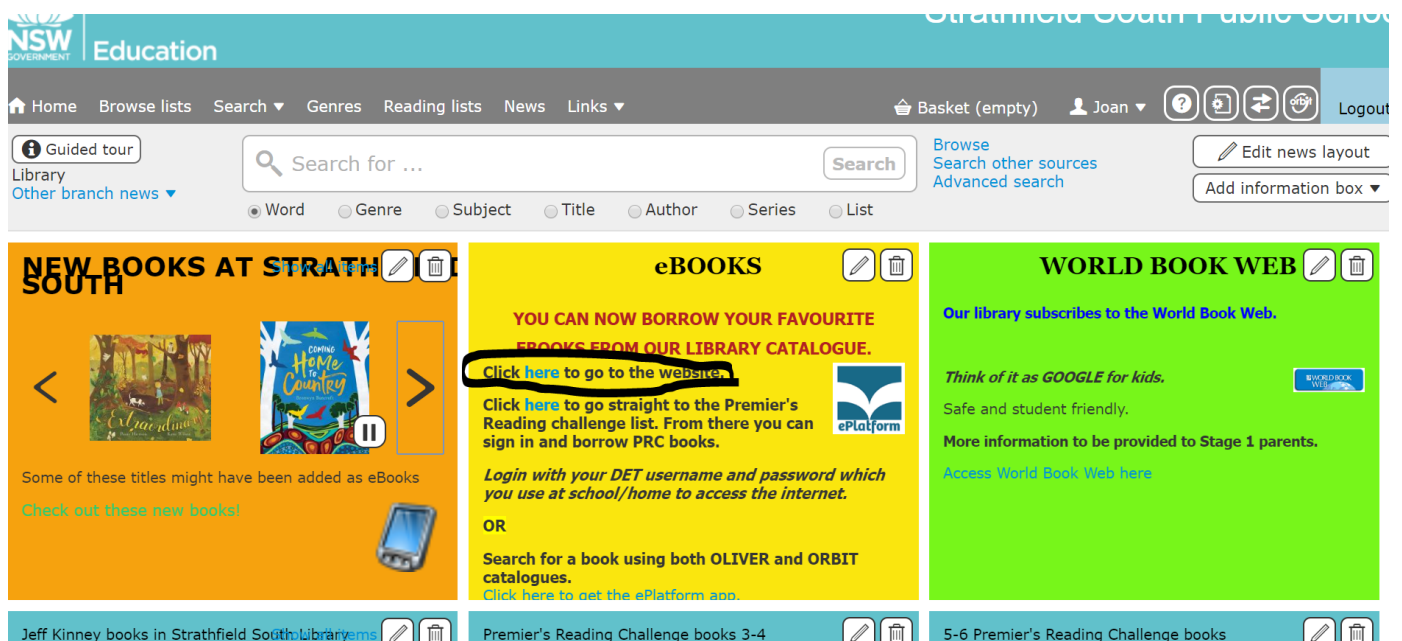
NSW GOVERNMENT | Education

Strathfield South Public School

Home Browse lists Search ▾ Genres Reading lists News Links ▾

Basket (empty) Joan ▾ Logout

Guided tour
Library
Other branch news ▾

Search for ... Search

Word Genre Subject Title Author Series List

Browse
Search other sources
Advanced search

Edit news layout
Add information box ▾

NEW BOOKS AT STRATHFIELD SOUTH
Show all items

Extraordinary

COMING Home TO Country

Some of these titles might have been added as eBooks

Check out these new books!

eBOOKS

YOU CAN NOW BORROW YOUR FAVOURITE EBOOKS FROM OUR LIBRARY CATALOGUE.

Click here to go to the website.

Click here to go straight to the Premier's Reading challenge list. From there you can sign in and borrow PRC books.

ePlatform

Login with your DET username and password which you use at school/home to access the internet.

OR

Search for a book using both OLIVER and ORBIT catalogues.
Click here to get the ePlatform app.

WORLD BOOK WEB

Our library subscribes to the World Book Web.

Think of it as GOOGLE for kids.

WORLD BOOK WEB

Safe and student friendly.

More information to be provided to Stage 1 parents.

Access World Book Web here

Jeff Kinney books in Strathfield South Library
Show all items

Premier's Reading Challenge books 3-4

5-6 Premier's Reading Challenge books